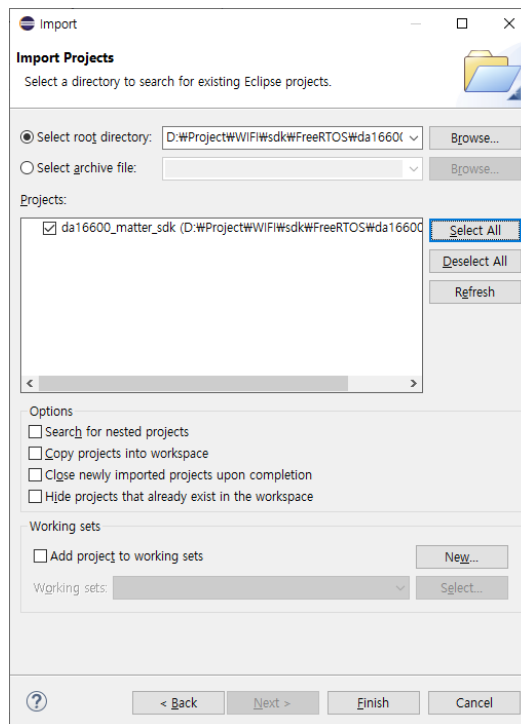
Import

Import Projects

Select a directory to search for existing Eclipse projects.

Select root directory: D:₩Project₩WIFI₩sdk₩FreeRTOS₩da1660(

Browse...

Select archive file:

Browse...

Projects:

da16600_matter_sdk (D:₩Project₩WIFI₩sdk₩FreeRTOS₩da16600

Select All

Deselect All

Refresh

Options

Search for nested projects

Copy projects into workspace

Close newly imported projects upon completion

Hide projects that already exist in the workspace

Working sets

Add project to working sets

New...

Working sets:

Select...

?

< Back

Next >

Finish

Cancel